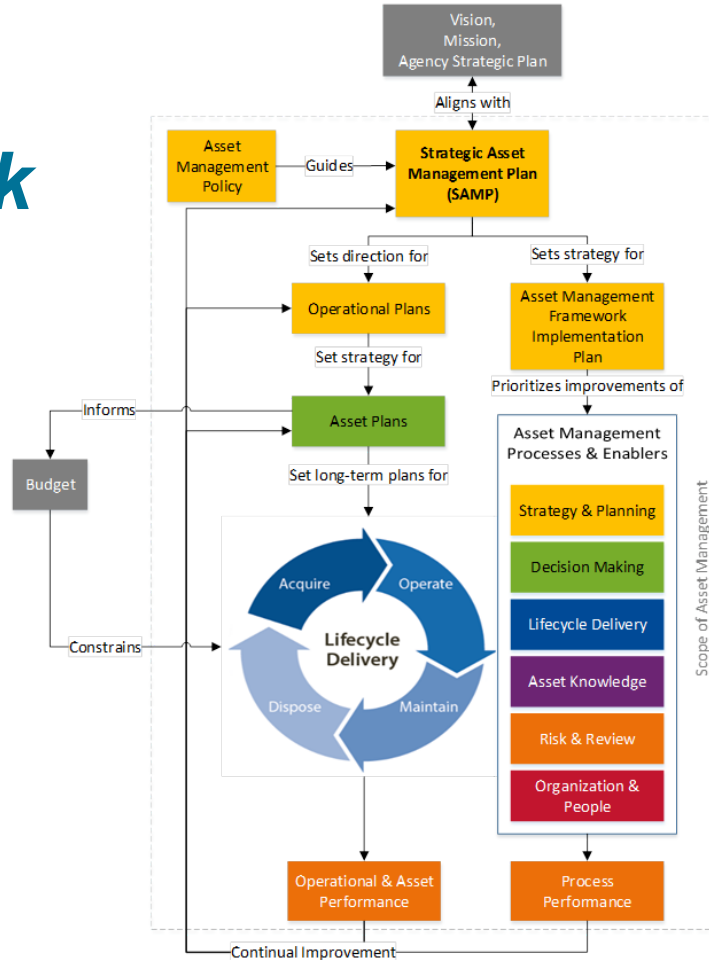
k

Vision, Mission, Agency Strategic Plan

Aligns with

Asset Management Policy

Guides

Strategic Asset Management Plan (SAMP)

Sets direction for

Sets strategy for

Operational Plans

Asset Management Framework Implementation Plan

Set strategy for

Prioritizes improvements of

Informs

Asset Plans

Budget

Asset Management Processes & Enablers

Set long-term plans for

Strategy & Planning

Decision Making

Acquire

Operate

Lifecycle Delivery

Lifecycle Delivery

Constrains

Asset Knowledge

Dispose

Maintain

Risk & Review

Organization & People

Scope of Asset Management

Operational & Asset Performance

Process Performance

Continual Improvement